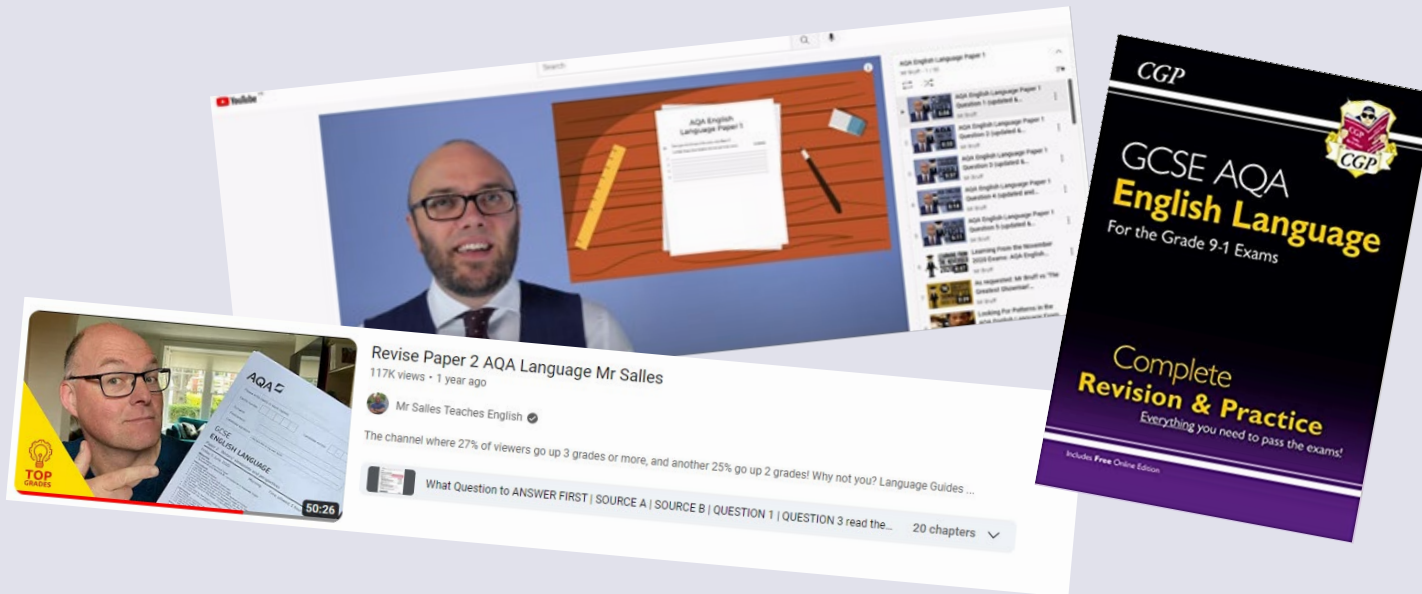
YouTube

Search

AQA English Language Paper 1

Mr Bruff

AQA English Language Paper 1 Question 1 (updated &...

AQA English Language Paper 1 Question 2 (updated &...

AQA English Language Paper 1 Question 3 (updated &...

AQA English Language Paper 1 Question 4 (updated and...

AQA English Language Paper 1 Question 5 (updated &...

Learning From the November 2020 Exams: AQA English...

As requested: Mr Bruff vs "The Greatest Showman"...

Looking For Patterns in the AQA English Language...

AQA English Language Paper 1

TOP GRADES

AQA

GCSE ENGLISH LANGUAGE

50:26

Revise Paper 2 AQA Language Mr Salles

117K views • 1 year ago

Mr Salles Teaches English

The channel where 27% of viewers go up 3 grades or more, and another 25% go up 2 grades! Why not you? Language Guides ...

What Question to ANSWER FIRST | SOURCE A | SOURCE B | QUESTION 1 | QUESTION 3 read the...

20 chapters

CGP

CGP

GCSE AQA
English Language
For the Grade 9-1 Exams

Complete
Revision & Practice
Everything you need to pass the exams!

Includes Free Online Edition